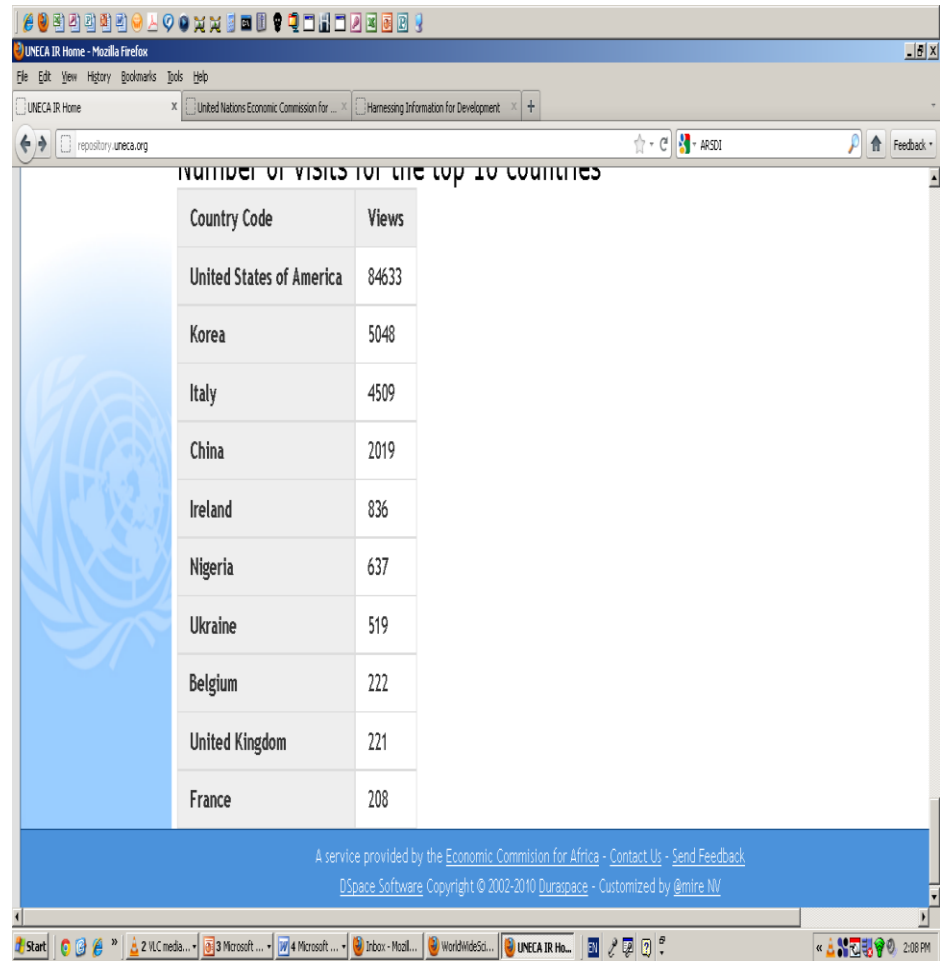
UNECA IR Home - Mozilla Firefox

File Edit View History Bookmarks Tools Help

UNECA IR Home | United Nations Economic Commission for ... | Harnessing Information for Development | +

repository.uneca.org

ARSDI

Feedback

Number of visits for the top 10 countries

| Country Code | Views |
|---|---|
| United States of America | 84633 |
| Korea | 5048 |
| Italy | 4509 |
| China | 2019 |
| Ireland | 836 |
| Nigeria | 637 |
| Ukraine | 519 |
| Belgium | 222 |
| United Kingdom | 221 |
| France | 208 |

A service provided by the Economic Commision for Africa - Contact Us - Send Feedback

DSpace Software Copyright © 2002-2010 Duraspace - Customized by @mire NV

Start | 2 VLC media... | 3 Microsoft ... | 4 Microsoft ... | Inbox - Mozil... | WorldWideSci... | UNECA IR Ho... | EN | 2:08 PM